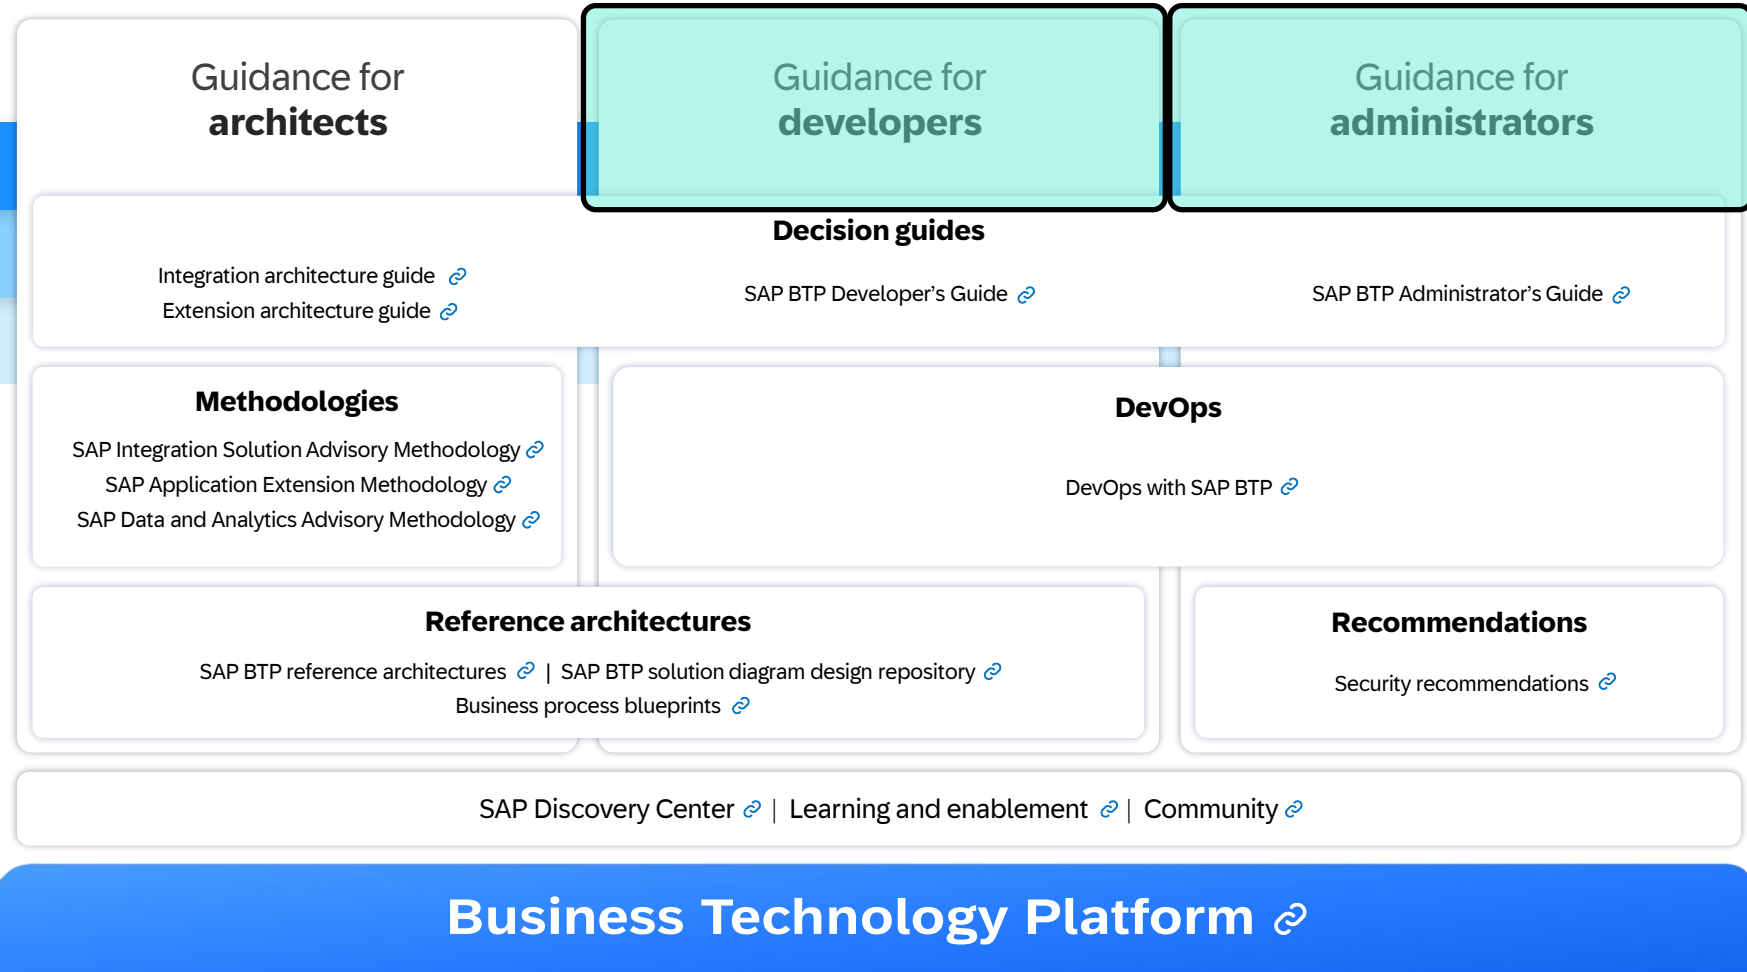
Guidance for
**architects**

Guidance for
**developers**

Guidance for
**administrators**

**Decision guides**

Integration architecture guide
Extension architecture guide

SAP BTP Developer's Guide

SAP BTP Administrator's Guide

**Methodologies**

SAP Integration Solution Advisory Methodology
SAP Application Extension Methodology
SAP Data and Analytics Advisory Methodology

**DevOps**

DevOps with SAP BTP

**Reference architectures**

SAP BTP reference architectures | SAP BTP solution diagram design repository
Business process blueprints

**Recommendations**

Security recommendations

SAP Discovery Center | Learning and enablement | Community

**Business Technology Platform**